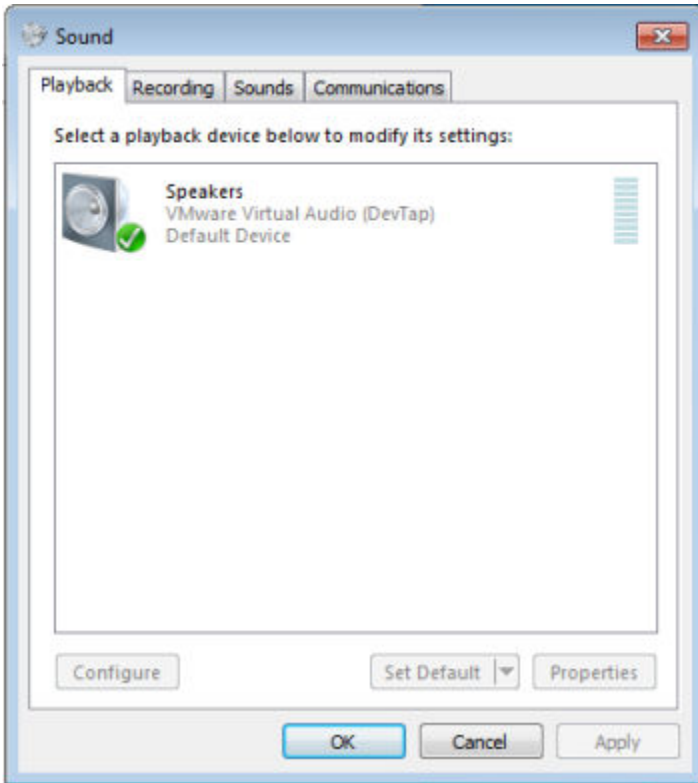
Sound

Playback | Recording | Sounds | Communications

Select a playback device below to modify its settings:

Speakers
VMware Virtual Audio (DevTap)
Default Device

Configure

Set Default

Properties

OK

Cancel

Apply